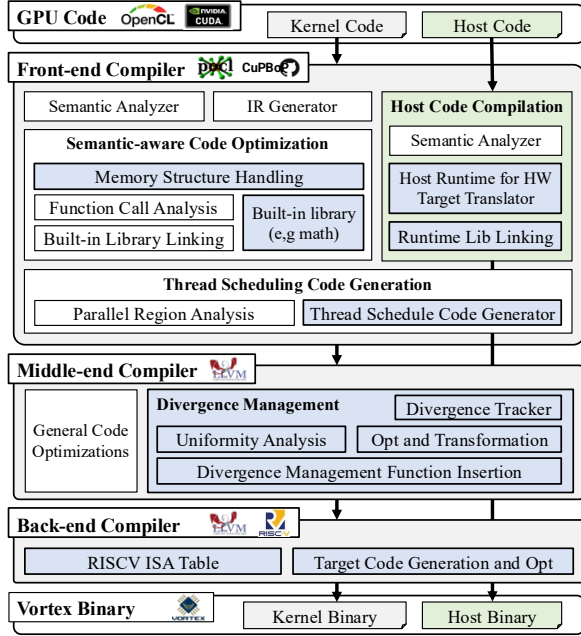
GPU Code OpenCL NVIDIA CUDA

Kernel Code

Host Code

Front-end Compiler CuPBoP

Semantic Analyzer

IR Generator

Host Code Compilation

Semantic-aware Code Optimization

Semantic Analyzer

Memory Structure Handling

Host Runtime for HW Target Translator

Function Call Analysis

Built-in Library Linking

Built-in library (e,g math)

Runtime Lib Linking

Thread Scheduling Code Generation

Parallel Region Analysis

Thread Schedule Code Generator

Middle-end Compiler LLVM

General Code Optimizations

Divergence Management

Divergence Tracker

Uniformity Analysis

Opt and Transformation

Divergence Management Function Insertion

Back-end Compiler LLVM RISC-V

RISCV ISA Table

Target Code Generation and Opt

Vortex Binary VORTEX

Kernel Binary

Host Binary